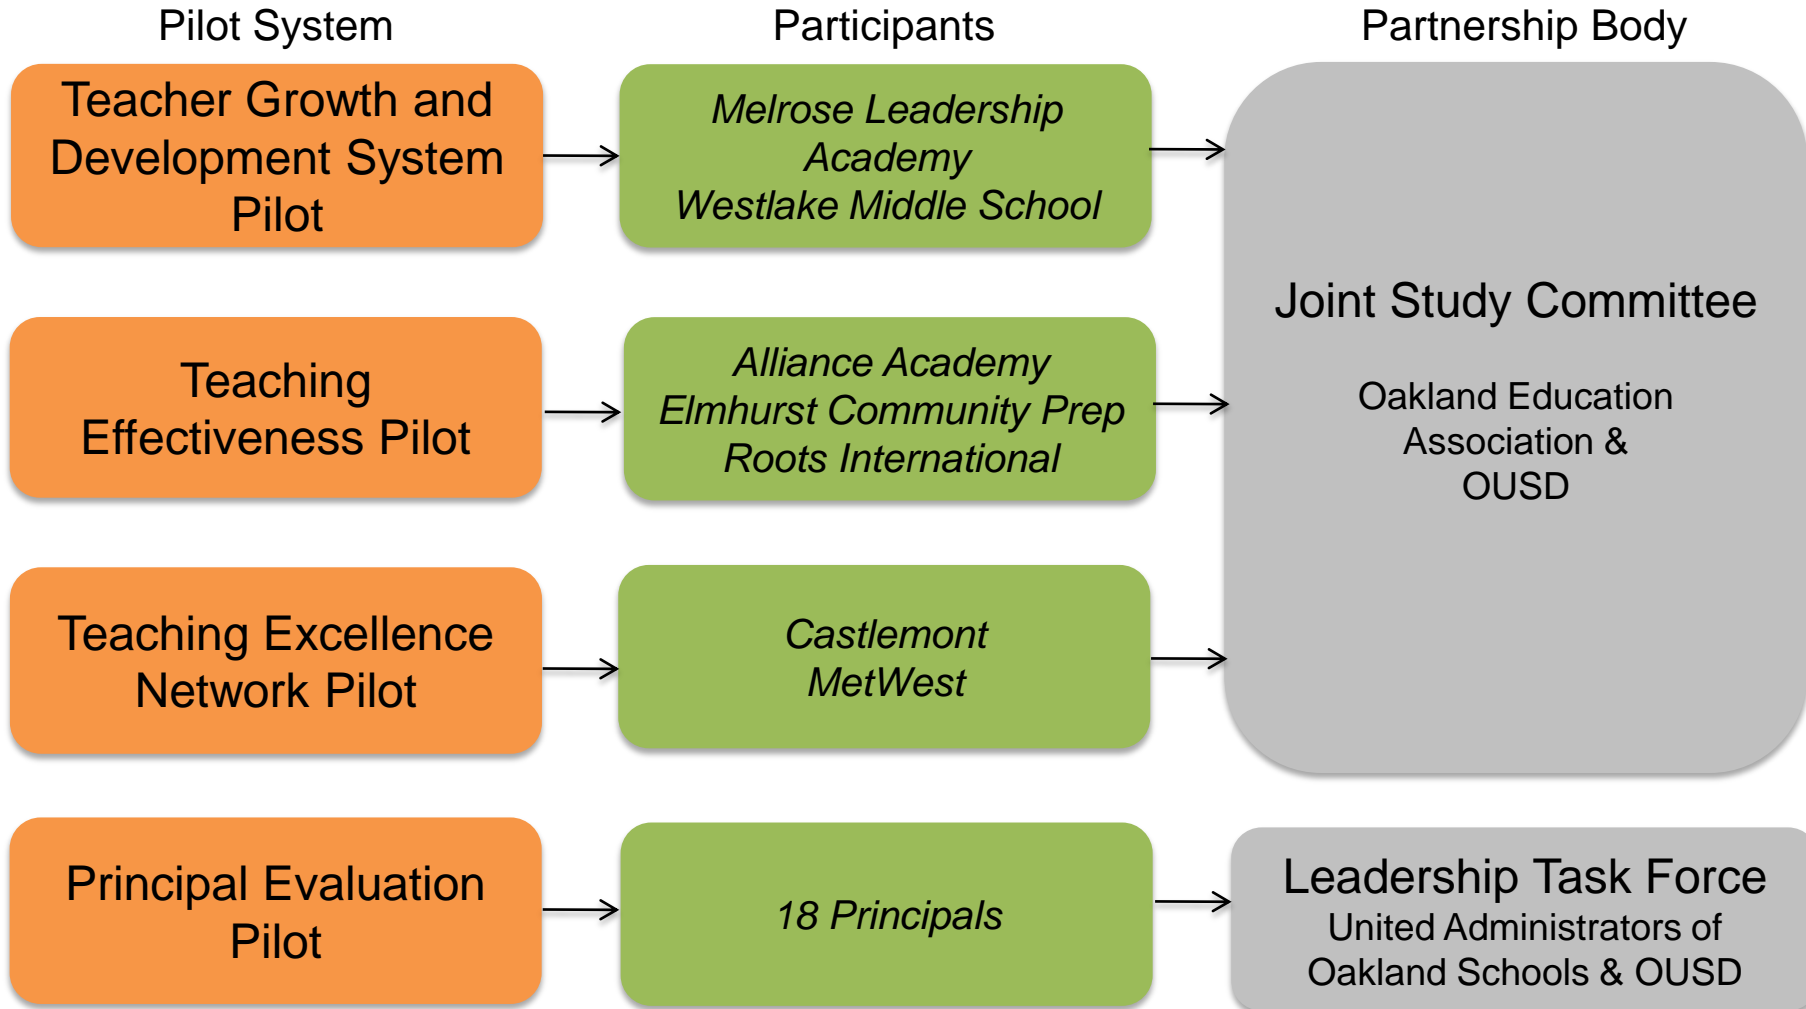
Pilot System

Participants

Partnership Body

Teacher Growth and Development System Pilot

Melrose Leadership Academy
Westlake Middle School

Joint Study Committee

Oakland Education Association & OUSD

Teaching Effectiveness Pilot

Alliance Academy
Elmhurst Community Prep
Roots International

Teaching Excellence Network Pilot

Castlemont
MetWest

Principal Evaluation Pilot

18 Principals

Leadership Task Force
United Administrators of Oakland Schools & OUSD